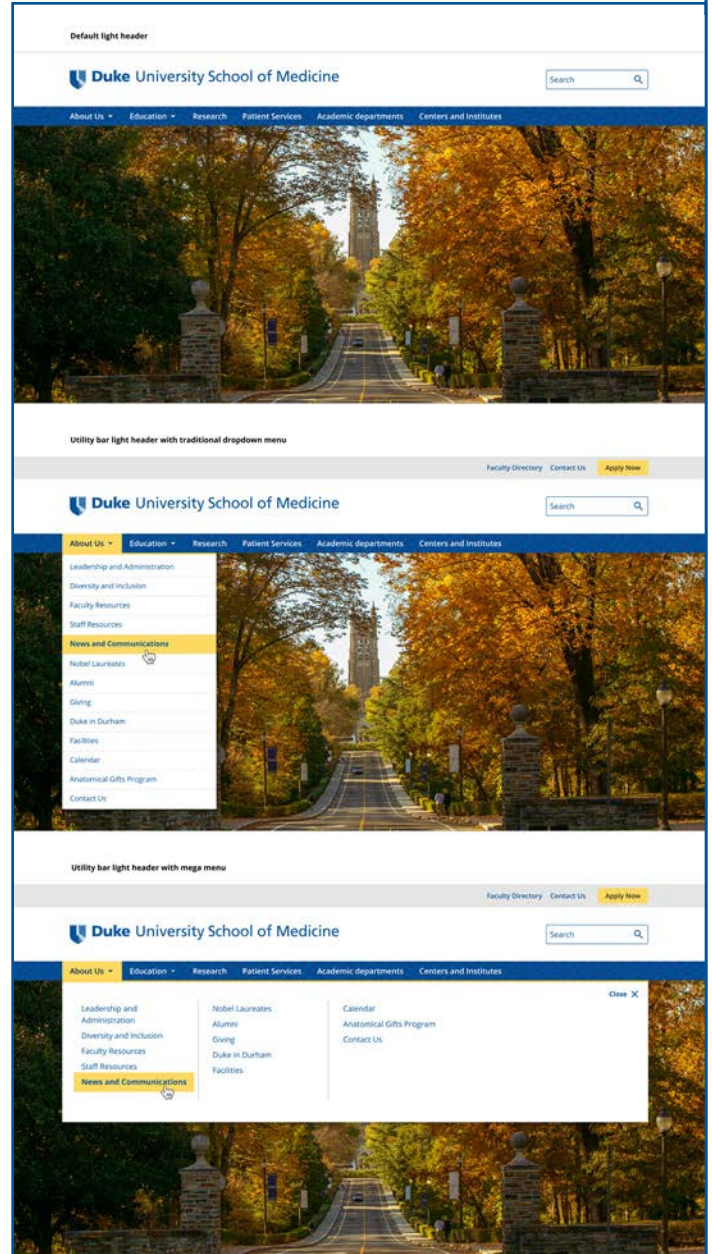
Default light header

Duke University School of Medicine

Search

About Us Education Research Patient Services Academic departments Centers and Institutes

Utility bar light header with traditional dropdown menu

Faculty Directory Contact Us Apply Now

Duke University School of Medicine

Search

About Us Education Research Patient Services Academic departments Centers and Institutes

Leadership and Administration
Diversity and Inclusion
Faculty Resources
Staff Resources
News and Communications
Nobel Laureates
Alumni
Giving
Duke in Durham
Facilities
Calendar
Anatomical Gifts Program
Contact Us

Utility bar light header with mega menu

Faculty Directory Contact Us Apply Now

Duke University School of Medicine

Search

About Us Education Research Patient Services Academic departments Centers and Institutes

Close

Leadership and Administration
Diversity and Inclusion
Faculty Resources
Staff Resources
News and Communications

Nobel Laureates
Alumni
Giving
Duke in Durham
Facilities

Calendar
Anatomical Gifts Program
Contact Us